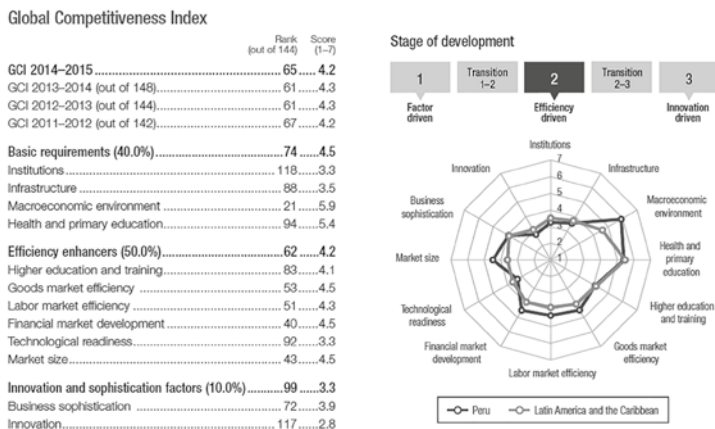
Global Competitiveness Index

| | Rank (out of 144) | Score (1–7) |
|---|---|---|
| GCI 2014–2015 | 65 | 4.2 |
| GCI 2013–2014 (out of 148) | 61 | 4.3 |
| GCI 2012–2013 (out of 144) | 61 | 4.3 |
| GCI 2011–2012 (out of 142) | 67 | 4.2 |
| Basic requirements (40.0%) | 74 | 4.5 |
| Institutions | 118 | 3.3 |
| Infrastructure | 88 | 3.5 |
| Macroeconomic environment | 21 | 5.9 |
| Health and primary education | 94 | 5.4 |
| Efficiency enhancers (50.0%) | 62 | 4.2 |
| Higher education and training | 83 | 4.1 |
| Goods market efficiency | 53 | 4.5 |
| Labor market efficiency | 51 | 4.3 |
| Financial market development | 40 | 4.5 |
| Technological readiness | 92 | 3.3 |
| Market size | 43 | 4.5 |
| Innovation and sophistication factors (10.0%) | 99 | 3.3 |
| Business sophistication | 72 | 3.9 |
| Innovation | 117 | 2.8 |

Stage of development

1 Factor driven
Transition 1–2
2 Efficiency driven
Transition 2–3
3 Innovation driven

Institutions
7
6
5
4
3
2
1
Infrastructure
Macroeconomic environment
Health and primary education
Higher education and training
Goods market efficiency
Labor market efficiency
Financial market development
Technological readiness
Market size
Business sophistication
Innovation

Peru
Latin America and the Caribbean